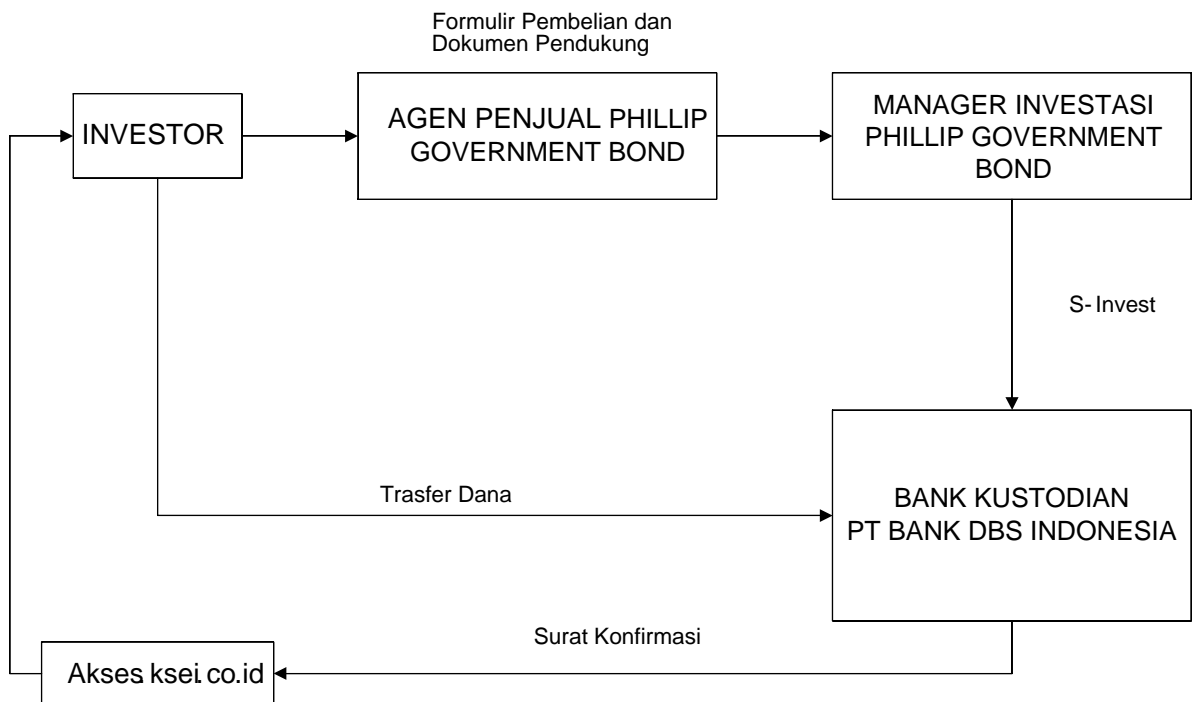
Formulir Pembelian dan Dokumen Pendukung

INVESTOR

AGEN PENJUAL PHILLIP GOVERNMENT BOND

MANAGER INVESTASI PHILLIP GOVERNMENT BOND

S- Invest

Trasfer Dana

BANK KUSTODIAN PT BANK DBS INDONESIA

Surat Konfirmasi

Akses ksei. co.id